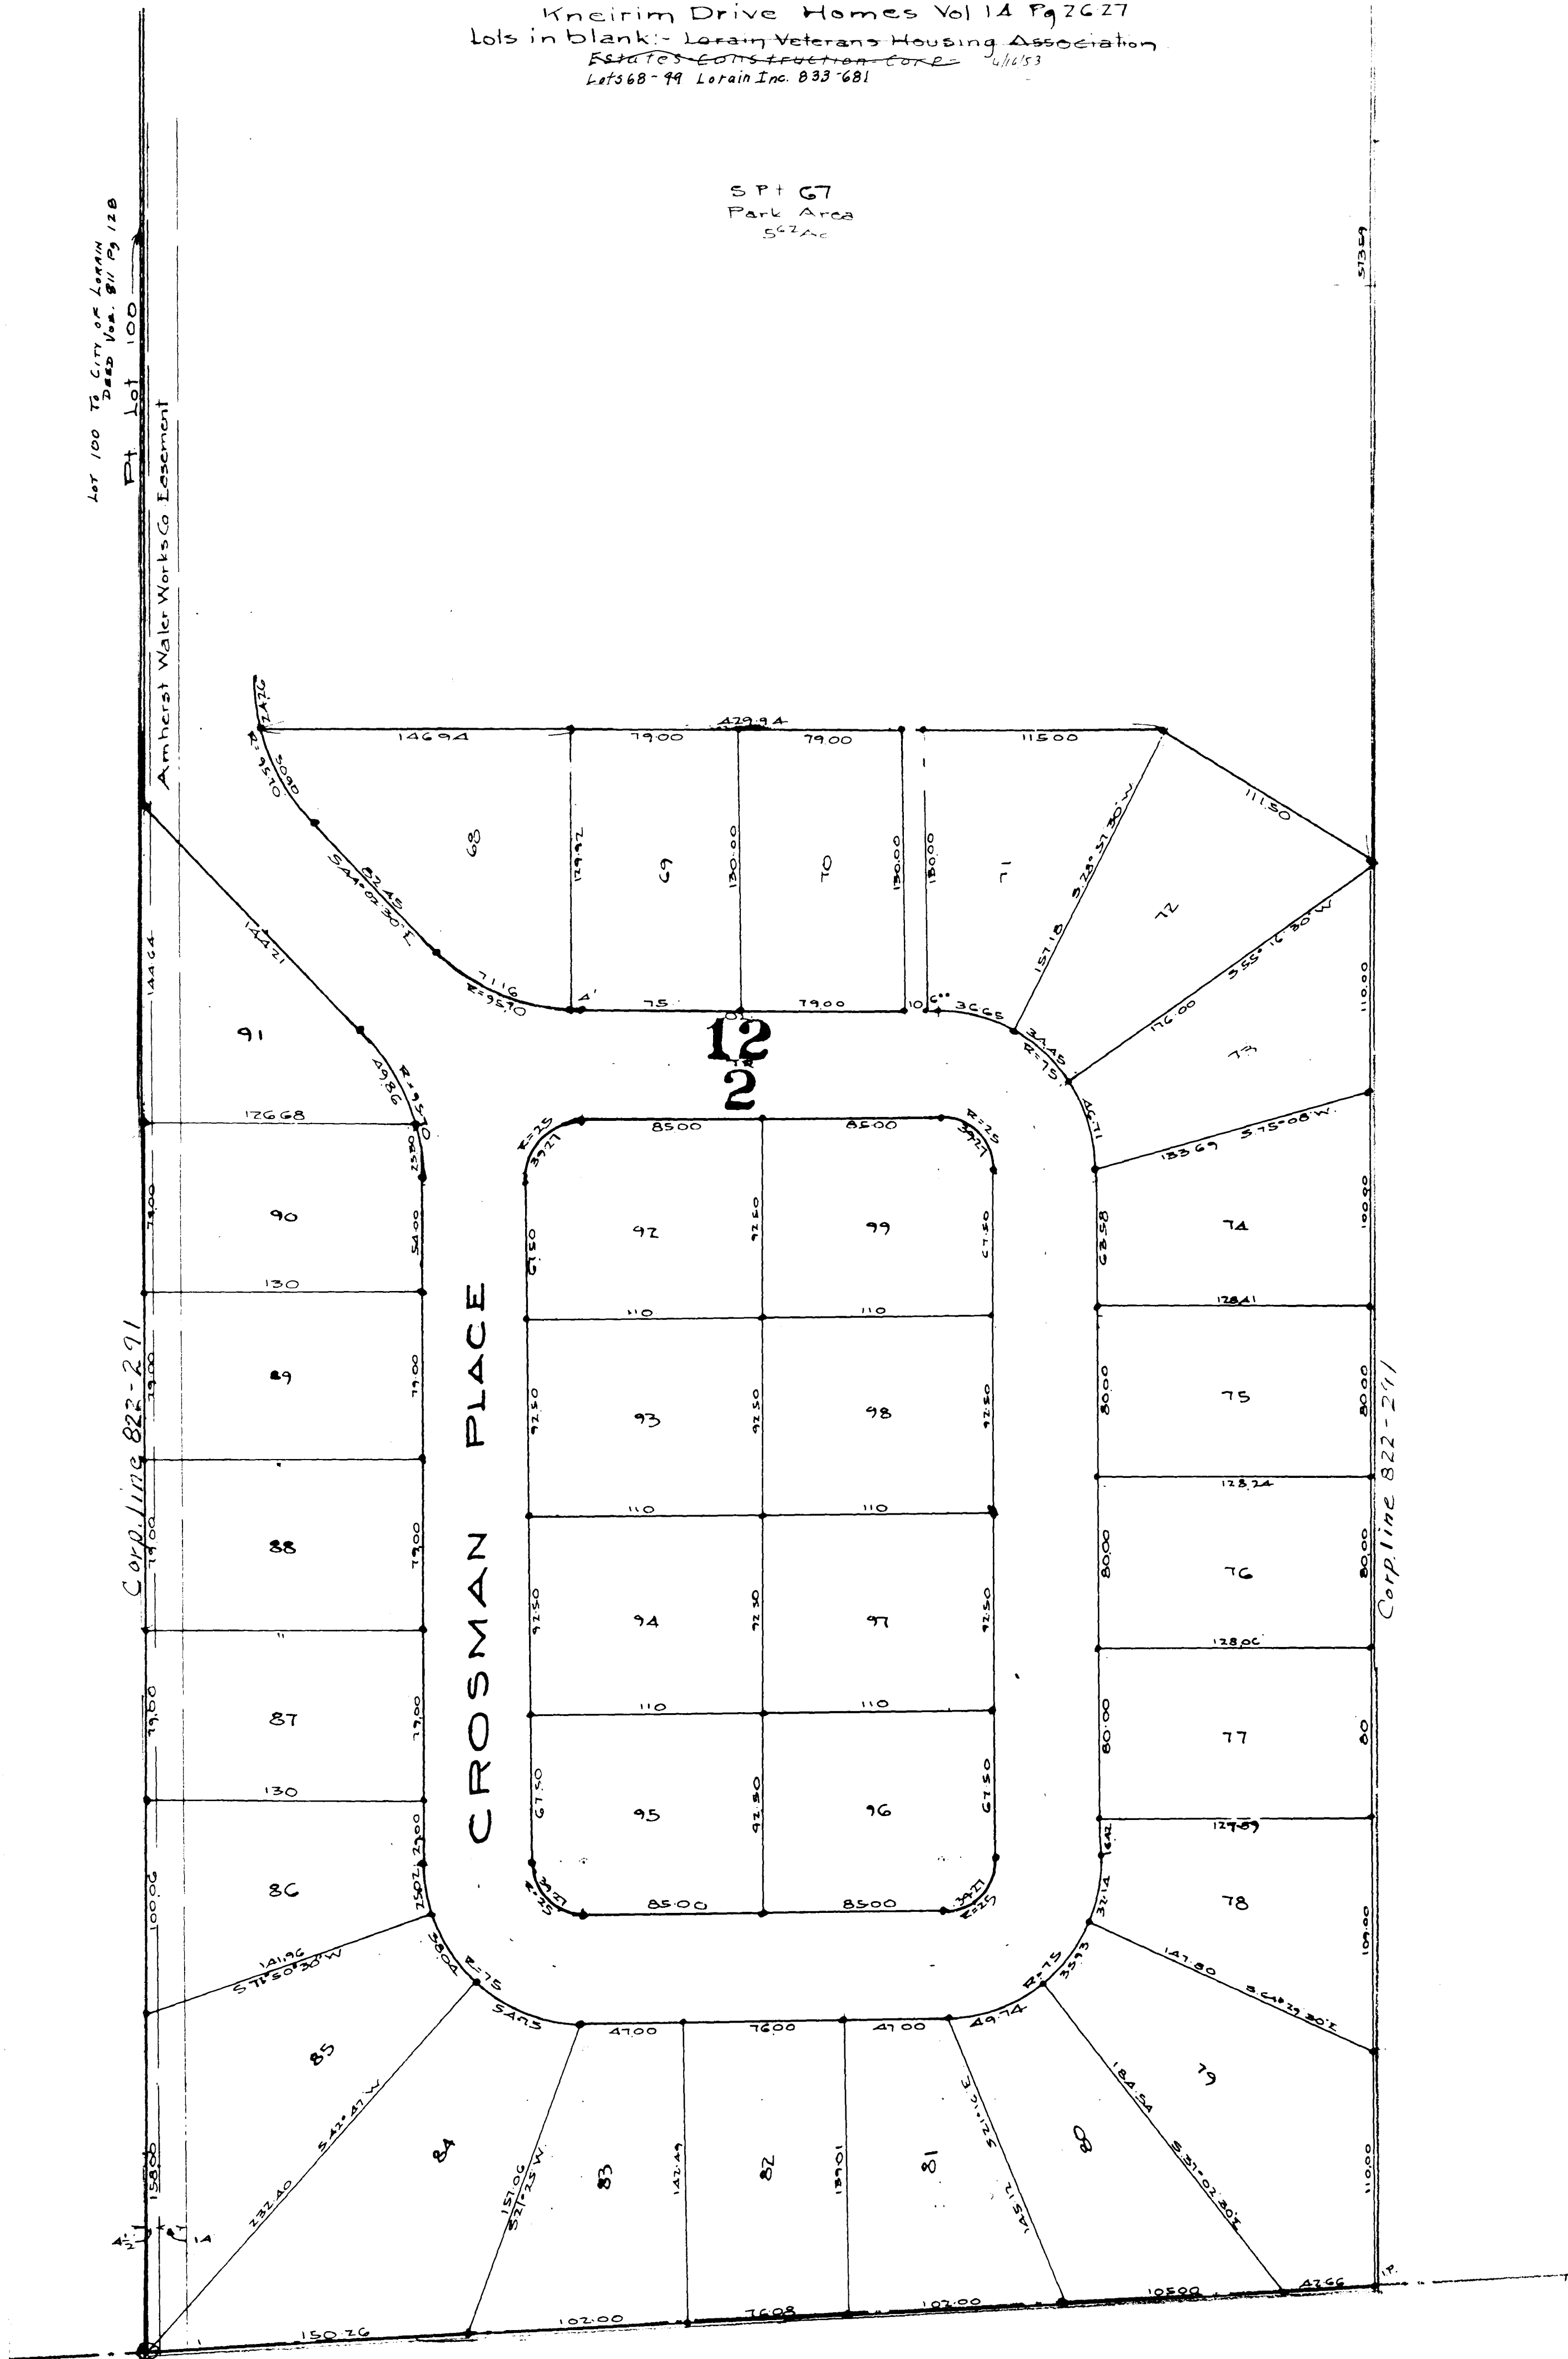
Kneirim Drive Homes Vol 14 Pg 26-27
Lots in blank:- Lorain Veterans Housing Association
Estates Construction Corp. 4/16/53
Lots 68-99 Lorain Inc. 833-681

S Pt 67
Park Area
5.62 Ac

Lot 100 To City of Lorain Deed Vol. 811 Pg 128
Pt Lot 100
Amherst Water Works Co Easement

12
2

CROSMAN PLACE

Corp. line 822-291
Corp. line 822-291

429.94
146.94
79.00
79.00
115.00
111.50
129.92
130.00
130.00
130.00
75
79.00
36.65
157.18
S 23°-37-30 W
176.00
S 55°-16-30 W
110.00
34.45
R=75
R=95.70
71.16
82.45
S 44°-02-30 E
144.21
144.64
49.86
126.68
133.69
S 75°-08 W
100.90
128.41
128.24
128.06
129.59
80.00
80.00
80
109.00
110.00
147.80
S 64°-29-30 E
184.54
S 31°-02-30 E
145.12
S 21°-E
49.74
33.93
R 75
32.14
16.42
47.00
76.00
47.00
142.49
139.01
151.06
S 21°-25 W
232.40
S 42°-47 W
54.15
38.04
R=75
25.07
25.00
141.96
S 71°-50-30 W
100.06
130
130
79.00
79.00
79.00
79.00
79.00
54.00
23.30
15.80
150.26
102.00
76.08
102.00
105.00
43.66
85.00
85.00
85.00
85.00
R=25
39.27
92.50
67.50
110
110
110

68
69
70
71
72
73
74
75
76
77
78
79
80
81
82
83
84
85
86
87
88
89
90
91
92
93
94
95
96
97
98
99